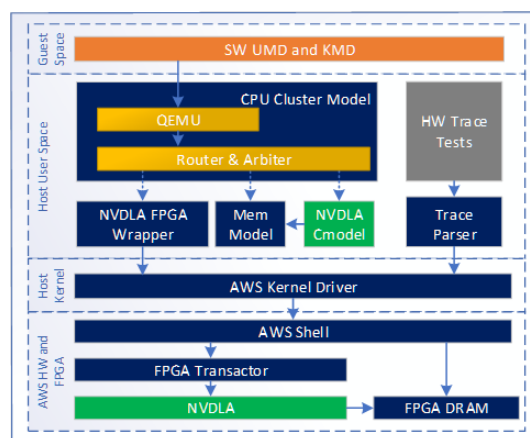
Guest Space

SW UMD and KMD

Host User Space

CPU Cluster Model

QEMU

Router & Arbiter

HW Trace Tests

NVDLA FPGA Wrapper

Mem Model

NVDLA Cmodel

Trace Parser

Host Kernel

AWS Kernel Driver

AWS HW and FPGA

AWS Shell

FPGA Transactor

NVDLA

FPGA DRAM